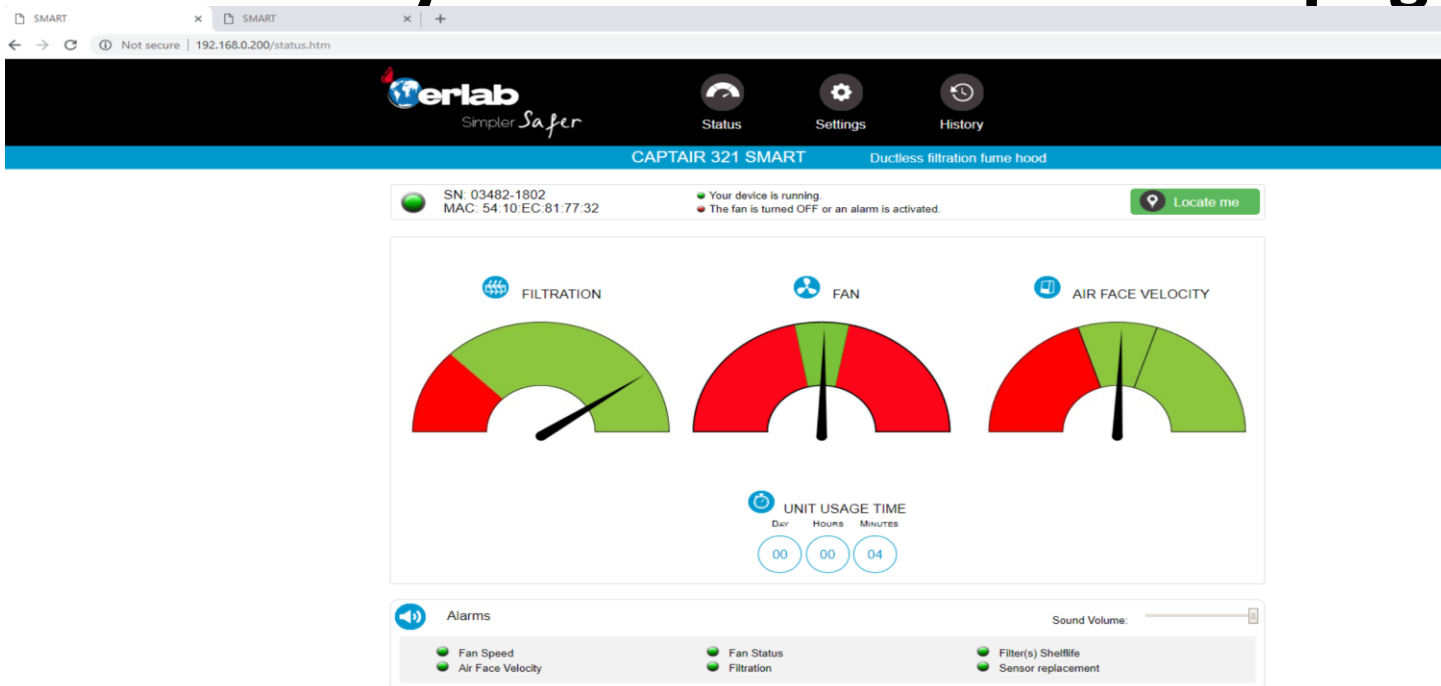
SMART × SMART × +

Not secure | 192.168.0.200/status.htm

erlab
Simpler Safer

Status Settings History

CAPTAIR 321 SMART Ductless filtration fume hood

SN: 03482-1802
MAC: 54:10:EC:81:77:32

Your device is running.
The fan is turned OFF or an alarm is activated.

Locate me

FILTRATION

FAN

AIR FACE VELOCITY

UNIT USAGE TIME
DAY HOURS MINUTES
00 00 04

Alarms

Sound Volume:

Fan Speed
Air Face Velocity
Fan Status
Filtration
Filter(s) Shelflife
Sensor replacement